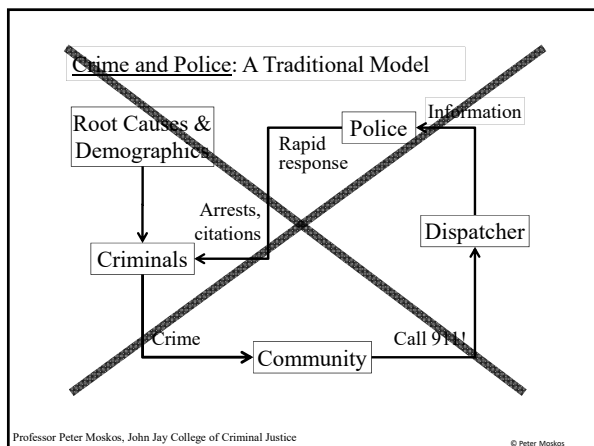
Crime and Police: A Traditional Model

Root Causes & Demographics

Police

Information

Rapid response

Arrests, citations

Dispatcher

Criminals

Crime

Community

Call 911!

Professor Peter Moskos, John Jay College of Criminal Justice

© Peter Moskos